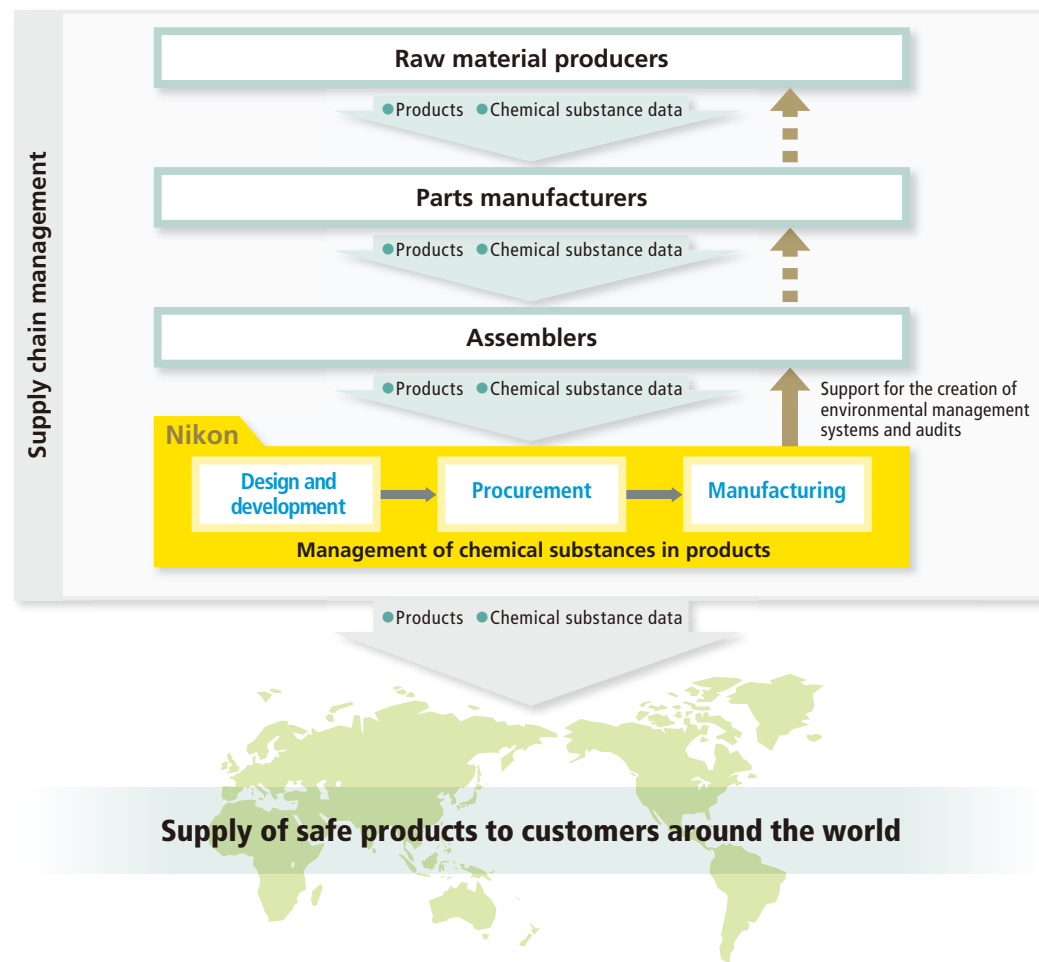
Supply chain management

Raw material producers

●Products ●Chemical substance data

Parts manufacturers

●Products ●Chemical substance data

Assemblers

●Products ●Chemical substance data

Support for the creation of environmental management systems and audits

Nikon

Design and development

Procurement

Manufacturing

Management of chemical substances in products

●Products ●Chemical substance data

Supply of safe products to customers around the world